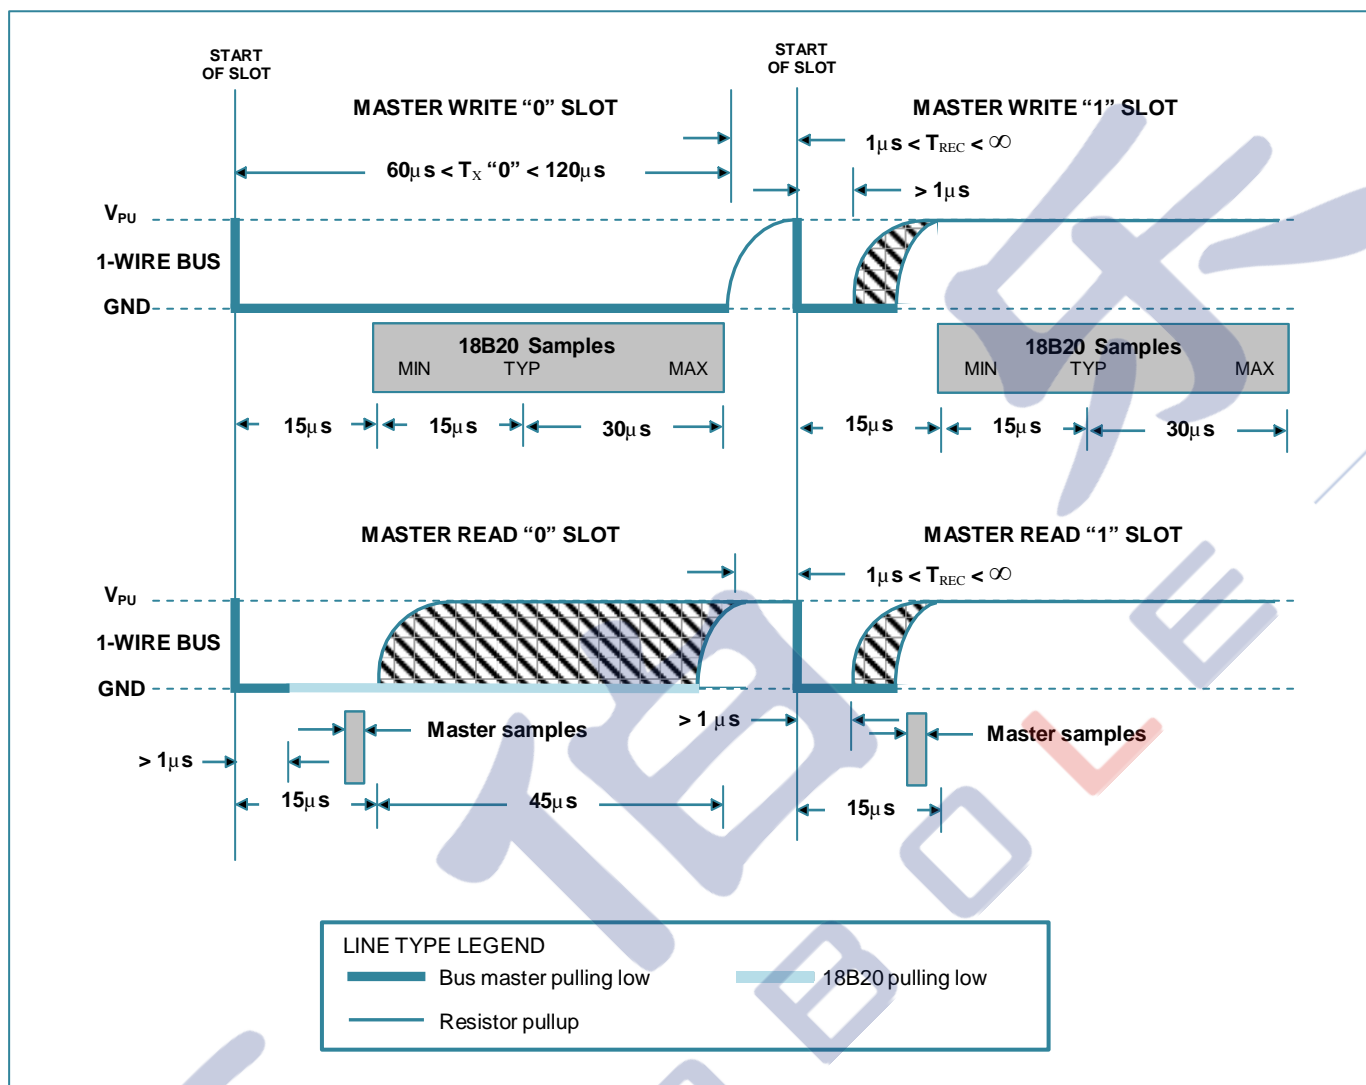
START OF SLOT

START OF SLOT

MASTER WRITE “0” SLOT

MASTER WRITE “1” SLOT

$60\mu s < T_X$ “0” $< 120\mu s$

$1\mu s < T_{REC} < \infty$

$> 1\mu s$

$V_{PU}$

1-WIRE BUS

GND

18B20 Samples
MIN TYP MAX

18B20 Samples
MIN TYP MAX

$15\mu s$ $15\mu s$ $30\mu s$

$15\mu s$ $15\mu s$ $30\mu s$

MASTER READ “0” SLOT

MASTER READ “1” SLOT

$1\mu s < T_{REC} < \infty$

$V_{PU}$

1-WIRE BUS

GND

Master samples

$> 1\mu s$

Master samples

$> 1\mu s$

$15\mu s$ $45\mu s$

$15\mu s$

LINE TYPE LEGEND
Bus master pulling low
18B20 pulling low
Resistor pullup